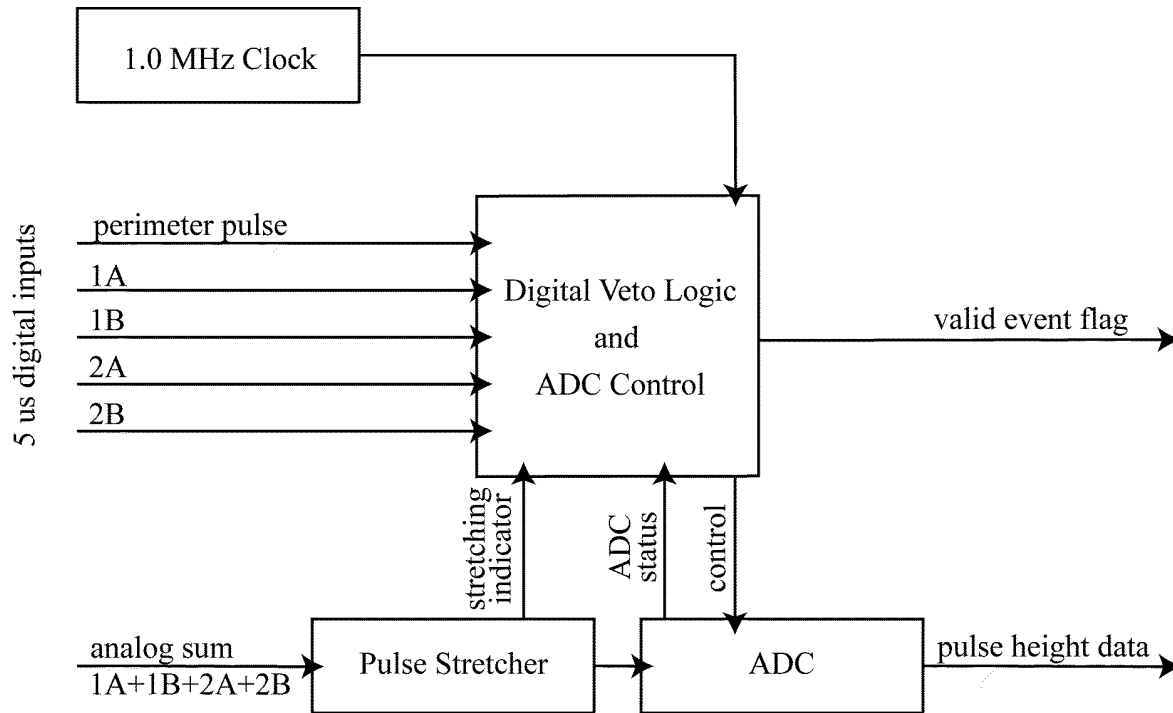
1.0 MHz Clock

5 us digital inputs

perimeter pulse

1A

1B

2A

2B

Digital Veto Logic and ADC Control

valid event flag

stretching indicator

ADC status

control

analog sum 1A+1B+2A+2B

Pulse Stretcher

ADC

pulse height data